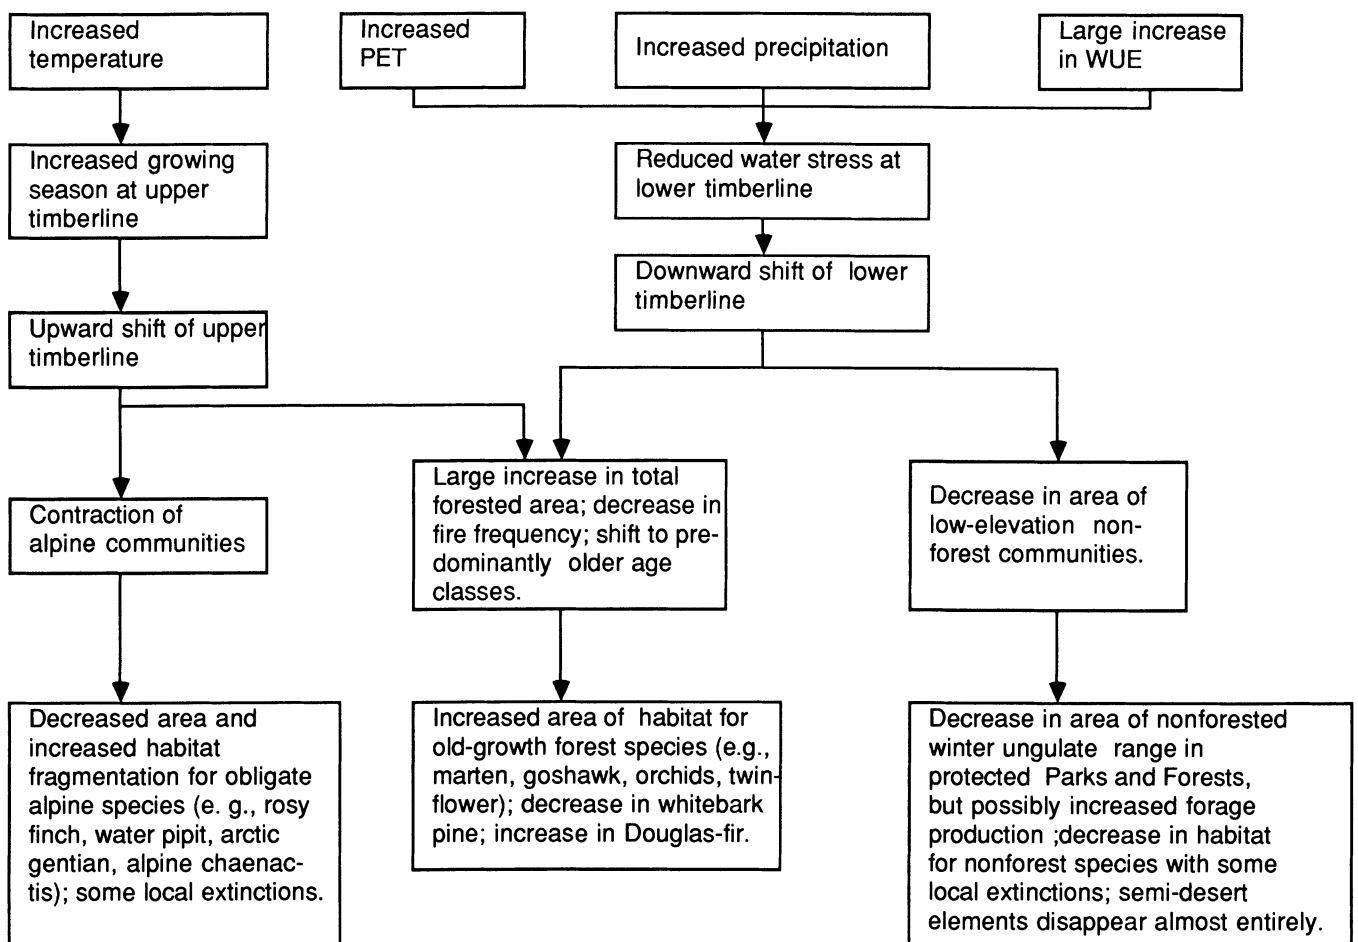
Increased temperature

Increased PET

Increased precipitation

Large increase in WUE

Increased growing season at upper timberline

Reduced water stress at lower timberline

Downward shift of lower timberline

Upward shift of upper timberline

Contraction of alpine communities

Large increase in total forested area; decrease in fire frequency; shift to predominantly older age classes.

Decrease in area of low-elevation nonforest communities.

Decreased area and increased habitat fragmentation for obligate alpine species (e. g., rosy finch, water pipit, arctic gentian, alpine chaenactis); some local extinctions.

Increased area of habitat for old-growth forest species (e.g., marten, goshawk, orchids, twinflower); decrease in whitebark pine; increase in Douglas-fir.

Decrease in area of nonforested winter ungulate range in protected Parks and Forests, but possibly increased forage production ;decrease in habitat for nonforest species with some local extinctions; semi-desert elements disappear almost entirely.